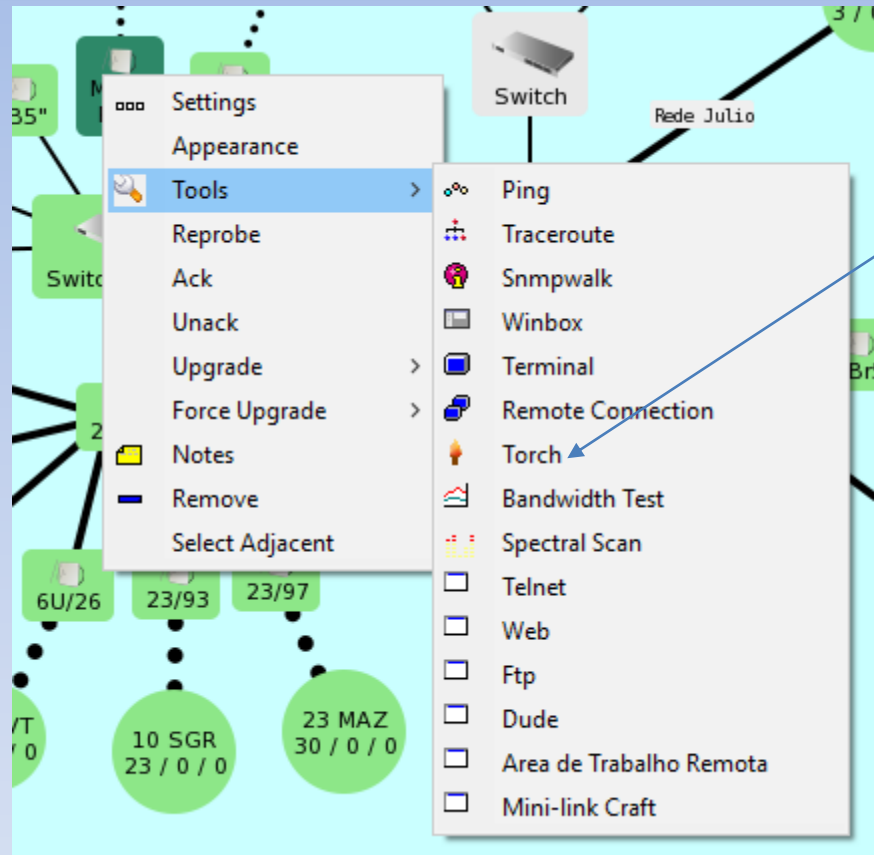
3 / (

35"

M

Switch

Rede Julio

Switc

2

Br

Settings
Appearance
Tools
Reprobe
Ack
Unack
Upgrade
Force Upgrade
Notes
Remove
Select Adjacent

Ping
Traceroute
Snmpwalk
Winbox
Terminal
Remote Connection
Torch
Bandwidth Test
Spectral Scan
Telnet
Web
Ftp
Dude
Area de Trabalho Remota
Mini-link Craft

6U/26

23/93

23/97

VT
/ 0

10 SGR
23 / 0 / 0

23 MAZ
30 / 0 / 0